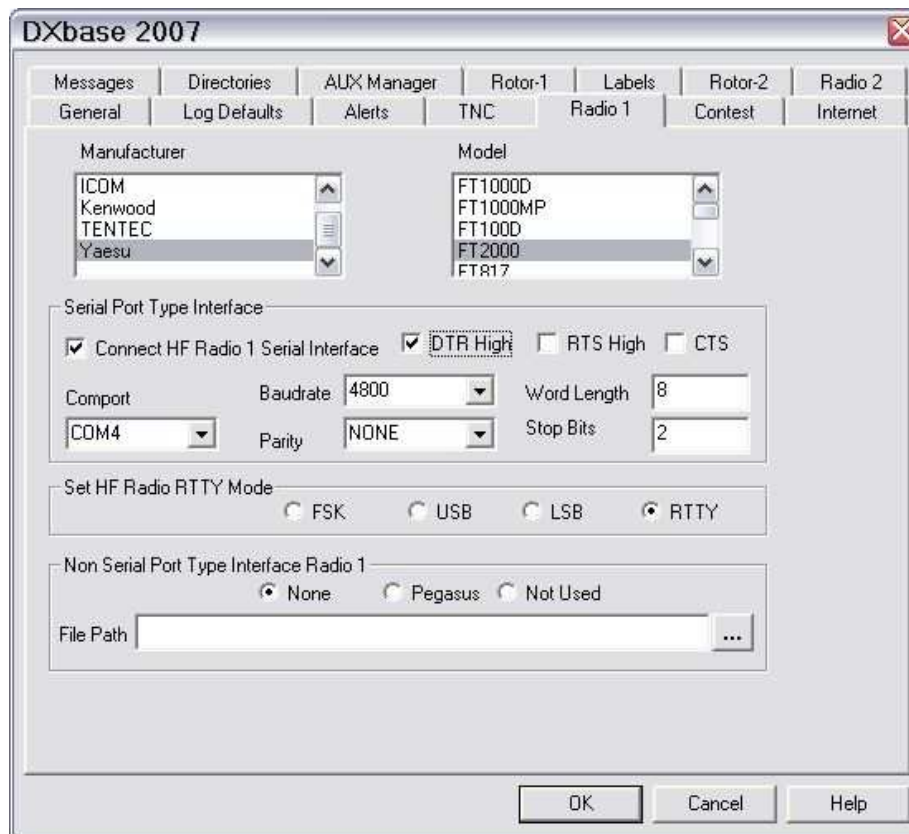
DXbase 2007

Messages | Directories | AUX Manager | Rotor-1 | Labels | Rotor-2 | Radio 2
General | Log Defaults | Alerts | TNC | Radio 1 | Contest | Internet

Manufacturer
ICOM
Kenwood
TENTEC
Yaesu

Model
FT1000D
FT1000MP
FT100D
FT2000
FT817

Serial Port Type Interface
☑ Connect HF Radio 1 Serial Interface ☑ DTR High ☐ RTS High ☐ CTS
Comport
COM4
Baudrate 4800
Parity NONE
Word Length 8
Stop Bits 2

Set HF Radio RTTY Mode
FSK USB LSB RTTY

Non Serial Port Type Interface Radio 1
None Pegasus Not Used
File Path ...

OK Cancel Help